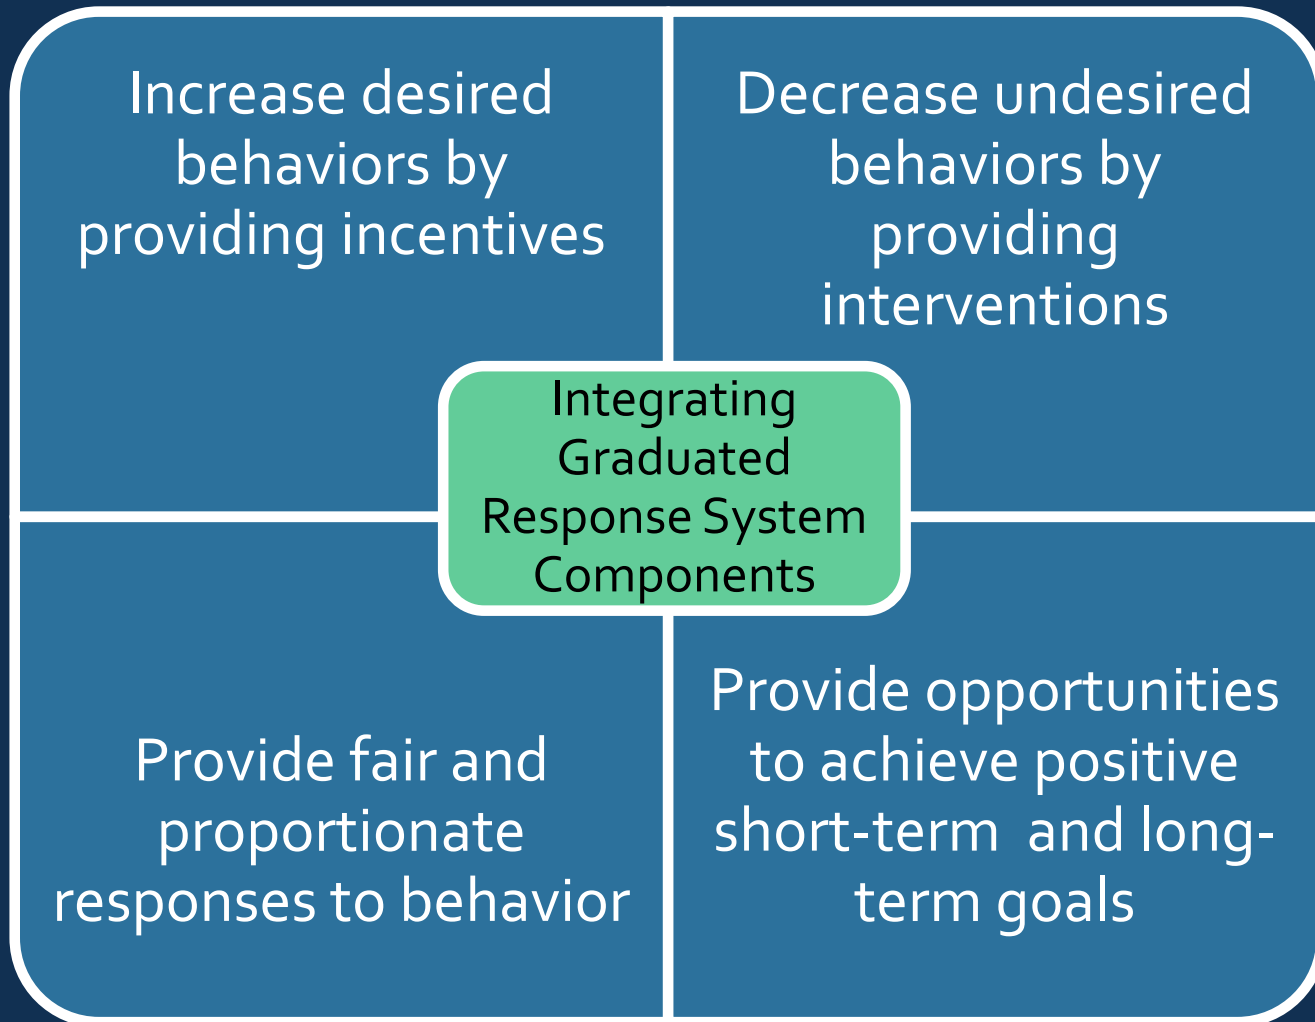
Increase desired behaviors by providing incentives

Decrease undesired behaviors by providing interventions

Integrating Graduated Response System Components

Provide fair and proportionate responses to behavior

Provide opportunities to achieve positive short-term and long-term goals